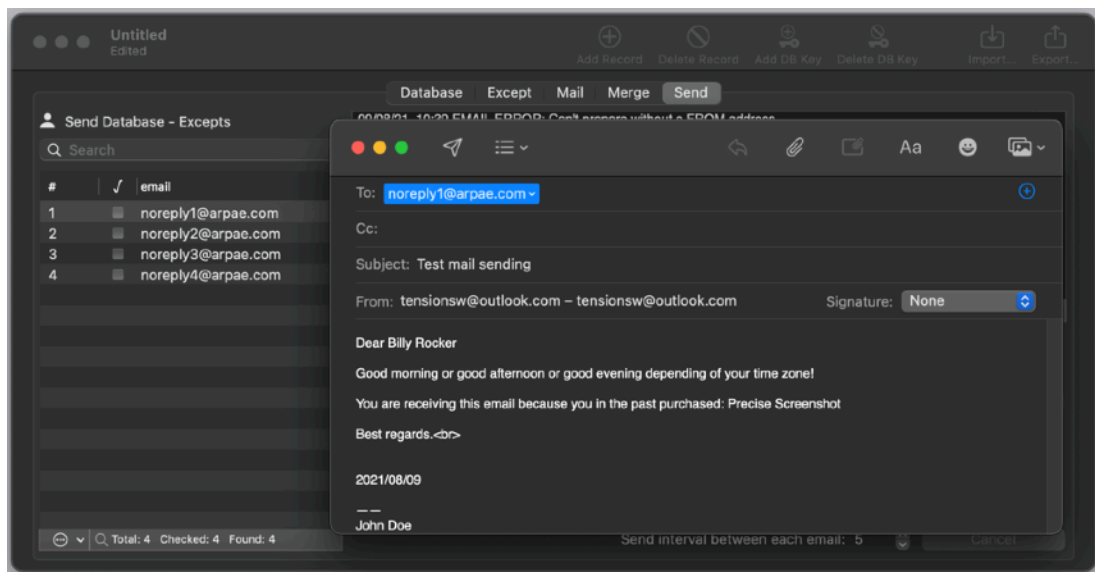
Untitled
Edited

Add Record Delete Record Add DB Key Delete DB Key Import... Export...

Database Except Mail Merge Send

Send Database - Excepts

Search

| # | √ | email |
|---|---|---|
| 1 | | noreply1@arpae.com |
| 2 | | noreply2@arpae.com |
| 3 | | noreply3@arpae.com |
| 4 | | noreply4@arpae.com |

Total: 4 Checked: 4 Found: 4

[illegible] EMAIL ERROR: Can't prepare without a FROM address

Aa

To: noreply1@arpae.com

Cc:

Subject: Test mail sending

From: tensionsw@outlook.com – tensionsw@outlook.com Signature: None

Dear Billy Rocker

Good morning or good afternoon or good evening depending of your time zone!

You are receiving this email because you in the past purchased: Precise Screenshot

Best regards.<br>

2021/08/09

——
John Doe

Send interval between each email: 5

Cancel